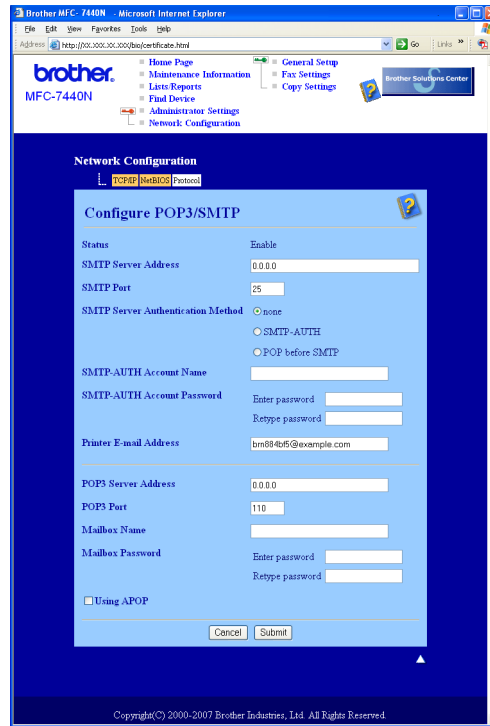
Brother MFC-7440N - Microsoft Internet Explorer

File Edit View Favorites Tools Help

Address http://XX.XXX.XX.XXX/bio/certificate.html Go Links »

brother.
MFC-7440N

Home Page
Maintenance Information
Lists/Reports
Find Device
Administrator Settings
Network Configuration

General Setup
Fax Settings
Copy Settings

Brother Solutions Center

Network Configuration

TCP/IP NetBIOS Protocol

Configure POP3/SMTP

Status Enable
SMTP Server Address 0.0.0.0
SMTP Port 25
SMTP Server Authentication Method none
SMTP-AUTH
POP before SMTP
SMTP-AUTH Account Name
SMTP-AUTH Account Password Enter password
Retype password
Printer E-mail Address brn884bf5@example.com

POP3 Server Address 0.0.0.0
POP3 Port 110
Mailbox Name
Mailbox Password Enter password
Retype password

Using APOP

Cancel Submit

Copyright(C) 2000-2007 Brother Industries, Ltd. All Rights Reserved.